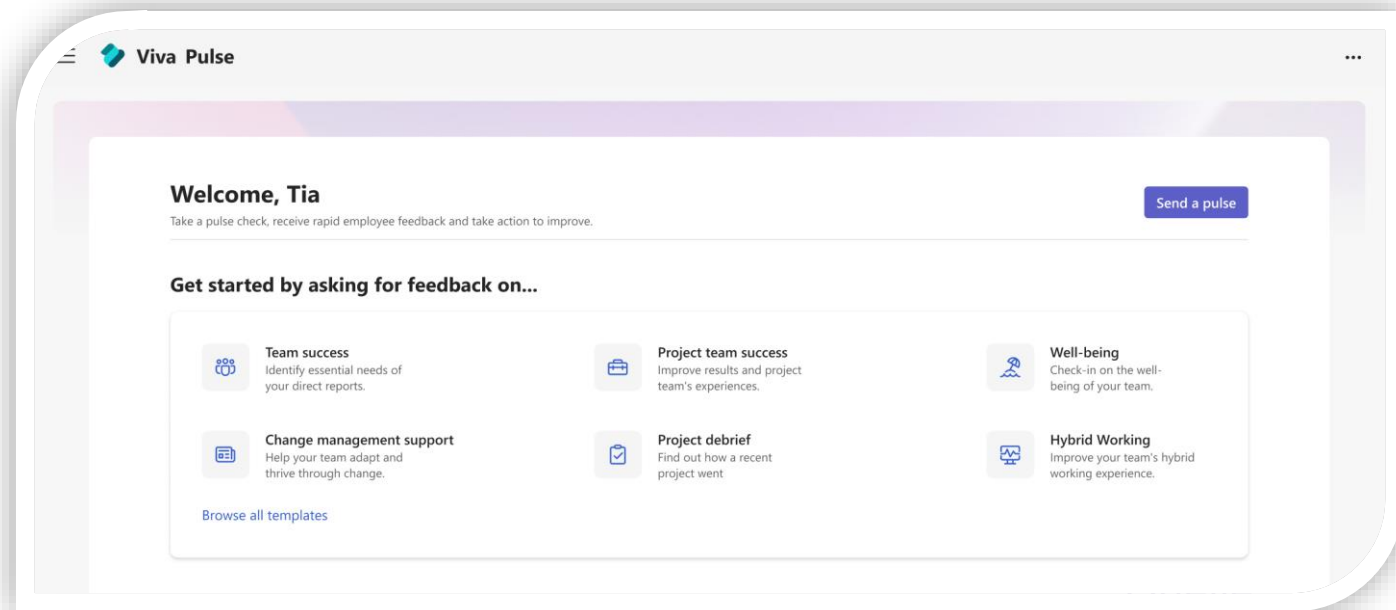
Viva Pulse

...

Welcome, Tia

Take a pulse check, receive rapid employee feedback and take action to improve.

Send a pulse

Get started by asking for feedback on...

Team success
Identify essential needs of your direct reports.

Project team success
Improve results and project team's experiences.

Well-being
Check-in on the well-being of your team.

Change management support
Help your team adapt and thrive through change.

Project debrief
Find out how a recent project went

Hybrid Working
Improve your team's hybrid working experience.

Browse all templates